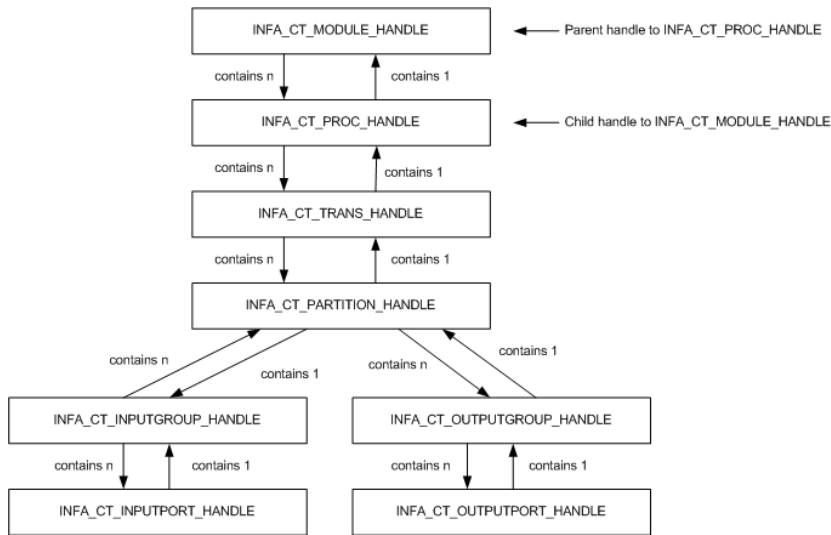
INFA_CT_MODULE_HANDLE

Parent handle to INFA_CT_PROC_HANDLE

contains n

contains 1

INFA_CT_PROC_HANDLE

Child handle to INFA_CT_MODULE_HANDLE

contains n

contains 1

INFA_CT_TRANS_HANDLE

contains n

contains 1

INFA_CT_PARTITION_HANDLE

contains n

contains 1

contains n

contains 1

INFA_CT_INPUTGROUP_HANDLE

INFA_CT_OUTPUTGROUP_HANDLE

contains n

contains 1

contains n

contains 1

INFA_CT_INPUTPORT_HANDLE

INFA_CT_OUTPUTPORT_HANDLE